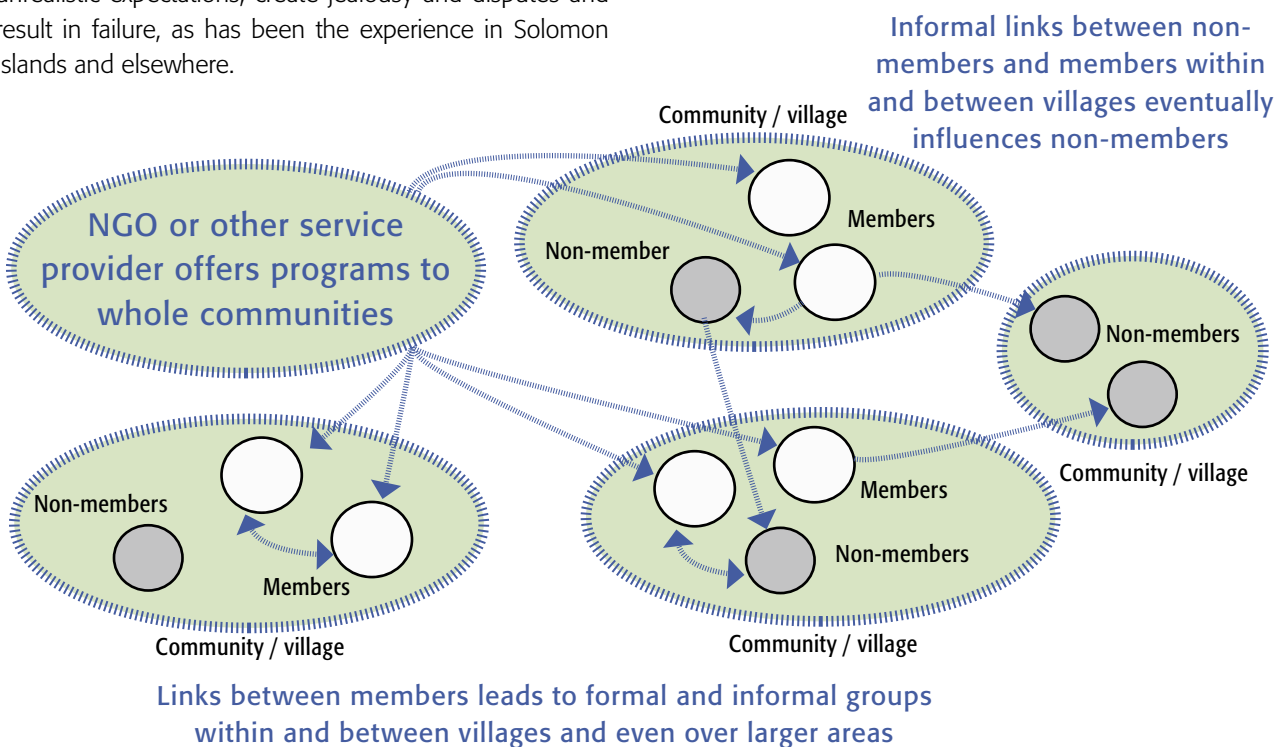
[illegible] unrealistic expectations, create jealousy and disputes and result in failure, as has been the experience in Solomon Islands and elsewhere.

Informal links between non-members and members within and between villages eventually influences non-members

Community / village

NGO or other service provider offers programs to whole communities

Members

Non-member

Non-members

Community / village

Non-members

Members

Community / village

Members

Non-members

Community / village

Links between members leads to formal and informal groups within and between villages and even over larger areas